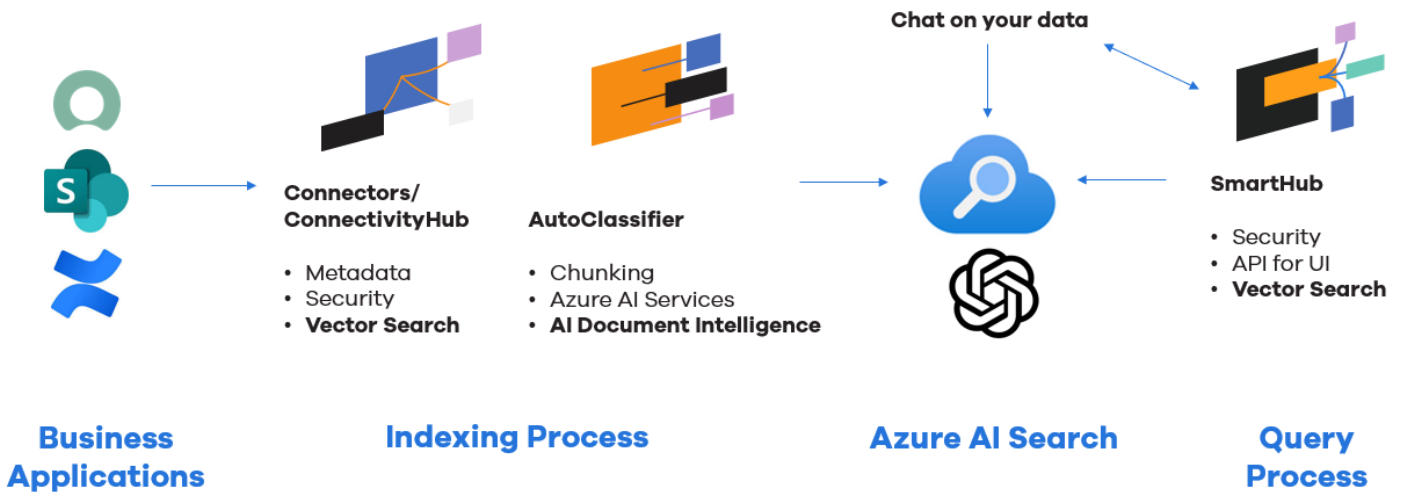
Chat on your data

S

Connectors/ ConnectivityHub

- Metadata
- Security
- **Vector Search**

AutoClassifier

- Chunking
- Azure AI Services
- **AI Document Intelligence**

SmartHub

- Security
- API for UI
- **Vector Search**

Business Applications

Indexing Process

Azure AI Search

Query Process